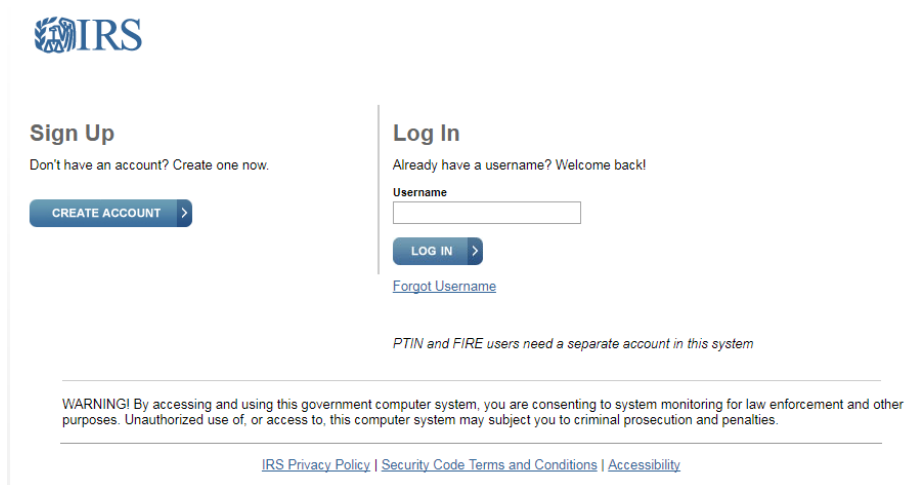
IRS

Sign Up

Don't have an account? Create one now.

CREATE ACCOUNT

Log In

Already have a username? Welcome back!

Username

LOG IN

Forgot Username

PTIN and FIRE users need a separate account in this system

WARNING! By accessing and using this government computer system, you are consenting to system monitoring for law enforcement and other purposes. Unauthorized use of, or access to, this computer system may subject you to criminal prosecution and penalties.

IRS Privacy Policy | Security Code Terms and Conditions | Accessibility